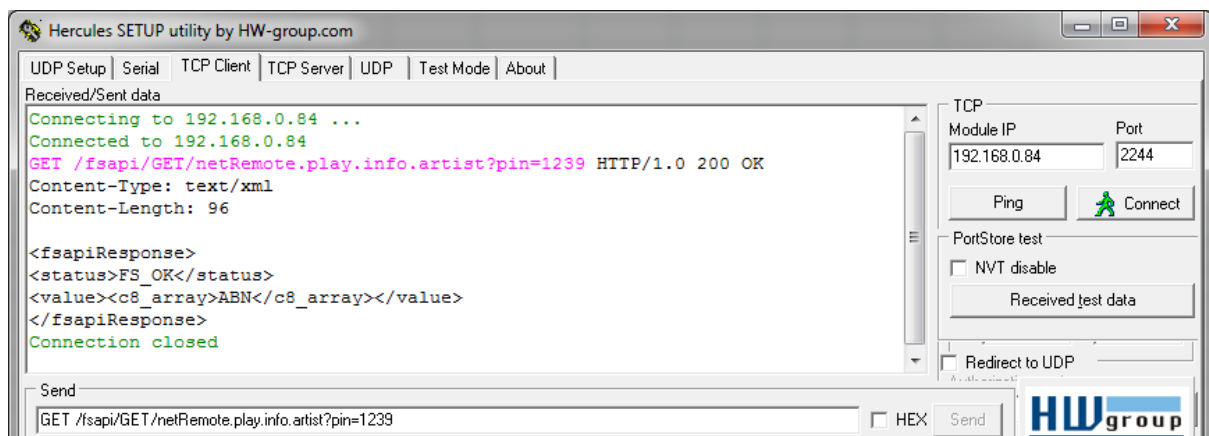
Hercules SETUP utility by HW-group.com

UDP Setup | Serial | TCP Client | TCP Server | UDP | Test Mode | About

Received/Sent data

Connecting to 192.168.0.84 ...
Connected to 192.168.0.84
GET /fsapi/GET/netRemote.play.info.artist?pin=1239 HTTP/1.0 200 OK
Content-Type: text/xml
Content-Length: 96

<fsapiResponse>
<status>FS_OK</status>
<value><c8_array>ABN</c8_array></value>
</fsapiResponse>
Connection closed

TCP
Module IP
192.168.0.84
Port
2244
Ping
Connect
PortStore test
NVT disable
Received test data
Redirect to UDP

Send
GET /fsapi/GET/netRemote.play.info.artist?pin=1239
HEX
Send

HW group